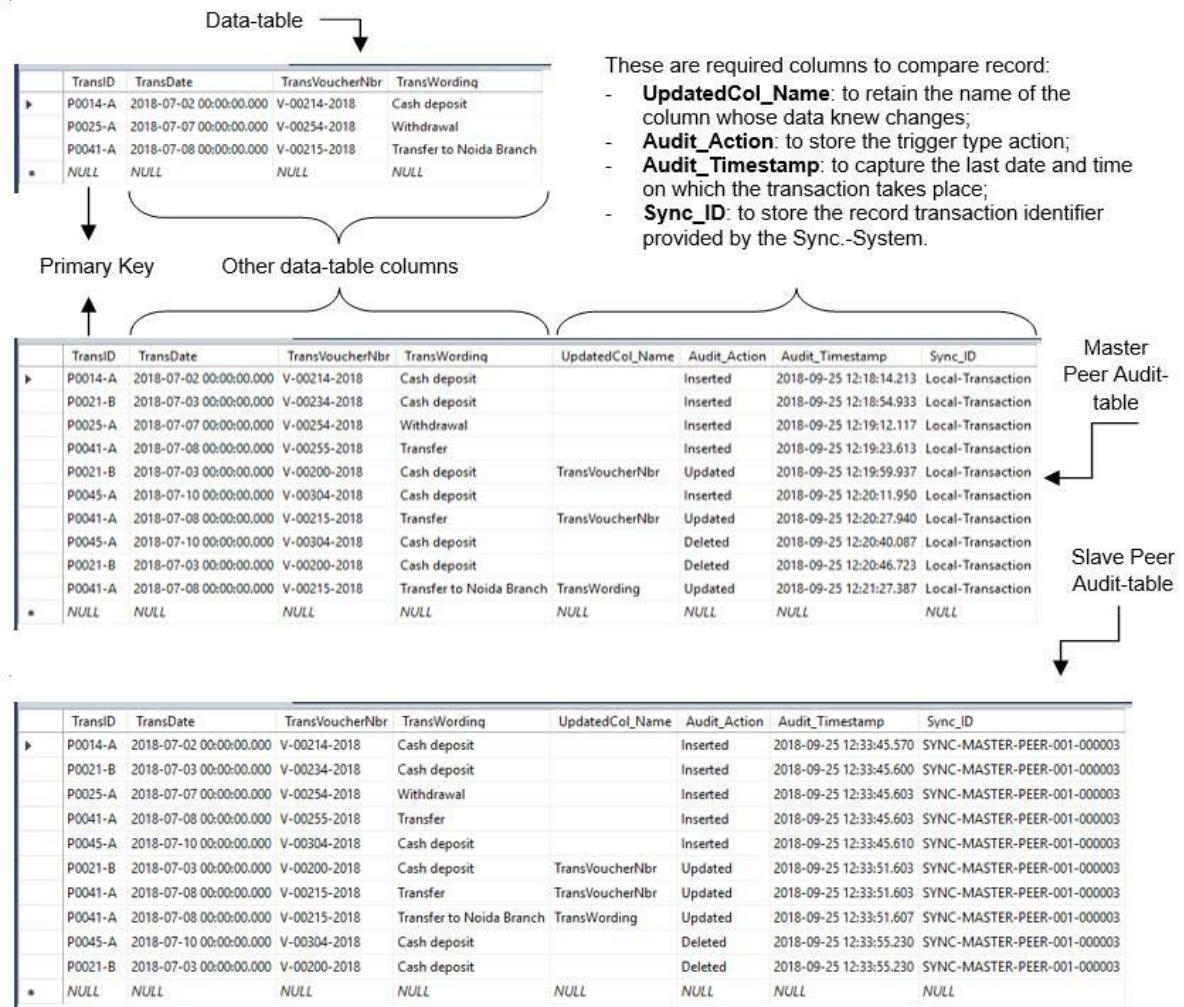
Data-table

| | TransID | TransDate | TransVoucherNbr | TransWording |
|---|---|---|---|---|
| ▸ | P0014-A | 2018-07-02 00:00:00.000 | V-00214-2018 | Cash deposit |
| | P0025-A | 2018-07-07 00:00:00.000 | V-00254-2018 | Withdrawal |
| | P0041-A | 2018-07-08 00:00:00.000 | V-00215-2018 | Transfer to Noida Branch |
| * | NULL | NULL | NULL | NULL |

These are required columns to compare record:
- **UpdatedCol_Name**: to retain the name of the column whose data knew changes;
- **Audit_Action**: to store the trigger type action;
- **Audit_Timestamp**: to capture the last date and time on which the transaction takes place;
- **Sync_ID**: to store the record transaction identifier provided by the Sync.-System.

Primary Key

Other data-table columns

| | TransID | TransDate | TransVoucherNbr | TransWording | UpdatedCol_Name | Audit_Action | Audit_Timestamp | Sync_ID |
|---|---|---|---|---|---|---|---|---|
| ▸ | P0014-A | 2018-07-02 00:00:00.000 | V-00214-2018 | Cash deposit | | Inserted | 2018-09-25 12:18:14.213 | Local-Transaction |
| | P0021-B | 2018-07-03 00:00:00.000 | V-00234-2018 | Cash deposit | | Inserted | 2018-09-25 12:18:54.933 | Local-Transaction |
| | P0025-A | 2018-07-07 00:00:00.000 | V-00254-2018 | Withdrawal | | Inserted | 2018-09-25 12:19:12.117 | Local-Transaction |
| | P0041-A | 2018-07-08 00:00:00.000 | V-00255-2018 | Transfer | | Inserted | 2018-09-25 12:19:23.613 | Local-Transaction |
| | P0021-B | 2018-07-03 00:00:00.000 | V-00200-2018 | Cash deposit | TransVoucherNbr | Updated | 2018-09-25 12:19:59.937 | Local-Transaction |
| | P0045-A | 2018-07-10 00:00:00.000 | V-00304-2018 | Cash deposit | | Inserted | 2018-09-25 12:20:11.950 | Local-Transaction |
| | P0041-A | 2018-07-08 00:00:00.000 | V-00215-2018 | Transfer | TransVoucherNbr | Updated | 2018-09-25 12:20:27.940 | Local-Transaction |
| | P0045-A | 2018-07-10 00:00:00.000 | V-00304-2018 | Cash deposit | | Deleted | 2018-09-25 12:20:40.087 | Local-Transaction |
| | P0021-B | 2018-07-03 00:00:00.000 | V-00200-2018 | Cash deposit | | Deleted | 2018-09-25 12:20:46.723 | Local-Transaction |
| | P0041-A | 2018-07-08 00:00:00.000 | V-00215-2018 | Transfer to Noida Branch | TransWording | Updated | 2018-09-25 12:21:27.387 | Local-Transaction |
| * | NULL | NULL | NULL | NULL | NULL | NULL | NULL | NULL |

Master Peer Audit-table

Slave Peer Audit-table

| | TransID | TransDate | TransVoucherNbr | TransWording | UpdatedCol_Name | Audit_Action | Audit_Timestamp | Sync_ID |
|---|---|---|---|---|---|---|---|---|
| ▸ | P0014-A | 2018-07-02 00:00:00.000 | V-00214-2018 | Cash deposit | | Inserted | 2018-09-25 12:33:45.570 | SYNC-MASTER-PEER-001-000003 |
| | P0021-B | 2018-07-03 00:00:00.000 | V-00234-2018 | Cash deposit | | Inserted | 2018-09-25 12:33:45.600 | SYNC-MASTER-PEER-001-000003 |
| | P0025-A | 2018-07-07 00:00:00.000 | V-00254-2018 | Withdrawal | | Inserted | 2018-09-25 12:33:45.603 | SYNC-MASTER-PEER-001-000003 |
| | P0041-A | 2018-07-08 00:00:00.000 | V-00255-2018 | Transfer | | Inserted | 2018-09-25 12:33:45.603 | SYNC-MASTER-PEER-001-000003 |
| | P0045-A | 2018-07-10 00:00:00.000 | V-00304-2018 | Cash deposit | | Inserted | 2018-09-25 12:33:45.610 | SYNC-MASTER-PEER-001-000003 |
| | P0021-B | 2018-07-03 00:00:00.000 | V-00200-2018 | Cash deposit | TransVoucherNbr | Updated | 2018-09-25 12:33:51.603 | SYNC-MASTER-PEER-001-000003 |
| | P0041-A | 2018-07-08 00:00:00.000 | V-00215-2018 | Transfer | TransVoucherNbr | Updated | 2018-09-25 12:33:51.603 | SYNC-MASTER-PEER-001-000003 |
| | P0041-A | 2018-07-08 00:00:00.000 | V-00215-2018 | Transfer to Noida Branch | TransWording | Updated | 2018-09-25 12:33:51.607 | SYNC-MASTER-PEER-001-000003 |
| | P0045-A | 2018-07-10 00:00:00.000 | V-00304-2018 | Cash deposit | | Deleted | 2018-09-25 12:33:55.230 | SYNC-MASTER-PEER-001-000003 |
| | P0021-B | 2018-07-03 00:00:00.000 | V-00200-2018 | Cash deposit | | Deleted | 2018-09-25 12:33:55.230 | SYNC-MASTER-PEER-001-000003 |
| * | NULL | NULL | NULL | NULL | NULL | NULL | NULL | NULL |